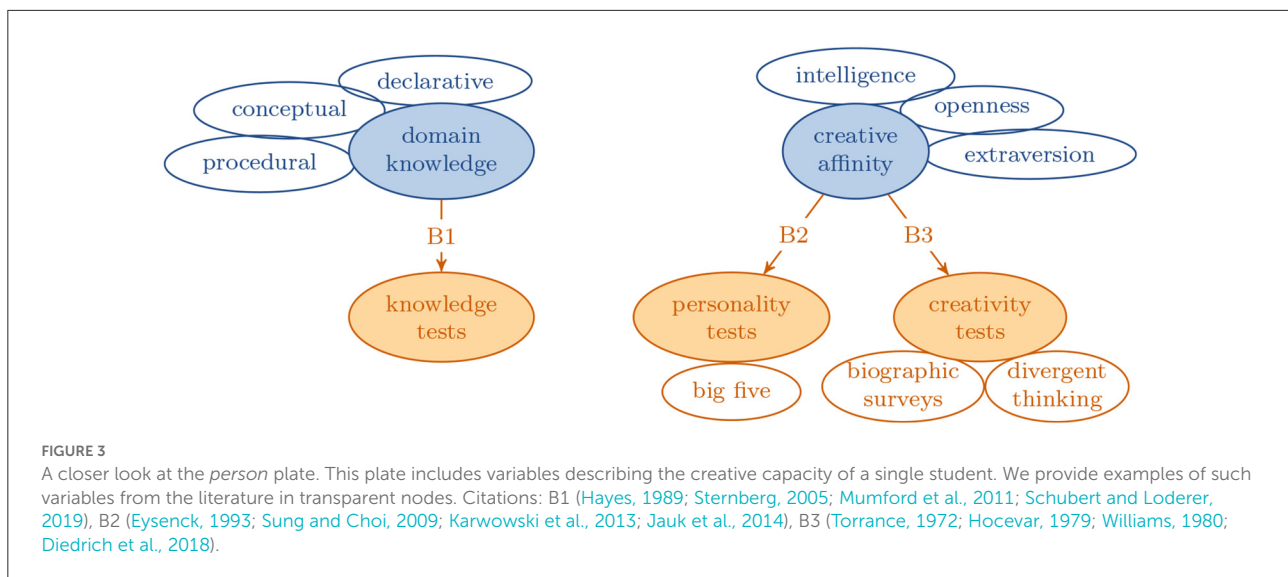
declarative
conceptual
domain knowledge
procedural
B1
knowledge tests

intelligence
openness
creative affinity
extraversion
B2
B3
personality tests
creativity tests
big five
biographic surveys
divergent thinking

FIGURE 3
A closer look at the *person* plate. This plate includes variables describing the creative capacity of a single student. We provide examples of such variables from the literature in transparent nodes. Citations: B1 (Hayes, 1989; Sternberg, 2005; Mumford et al., 2011; Schubert and Loderer, 2019), B2 (Eysenck, 1993; Sung and Choi, 2009; Karwowski et al., 2013; Jauk et al., 2014), B3 (Torrance, 1972; Hocevar, 1979; Williams, 1980; Diedrich et al., 2018).